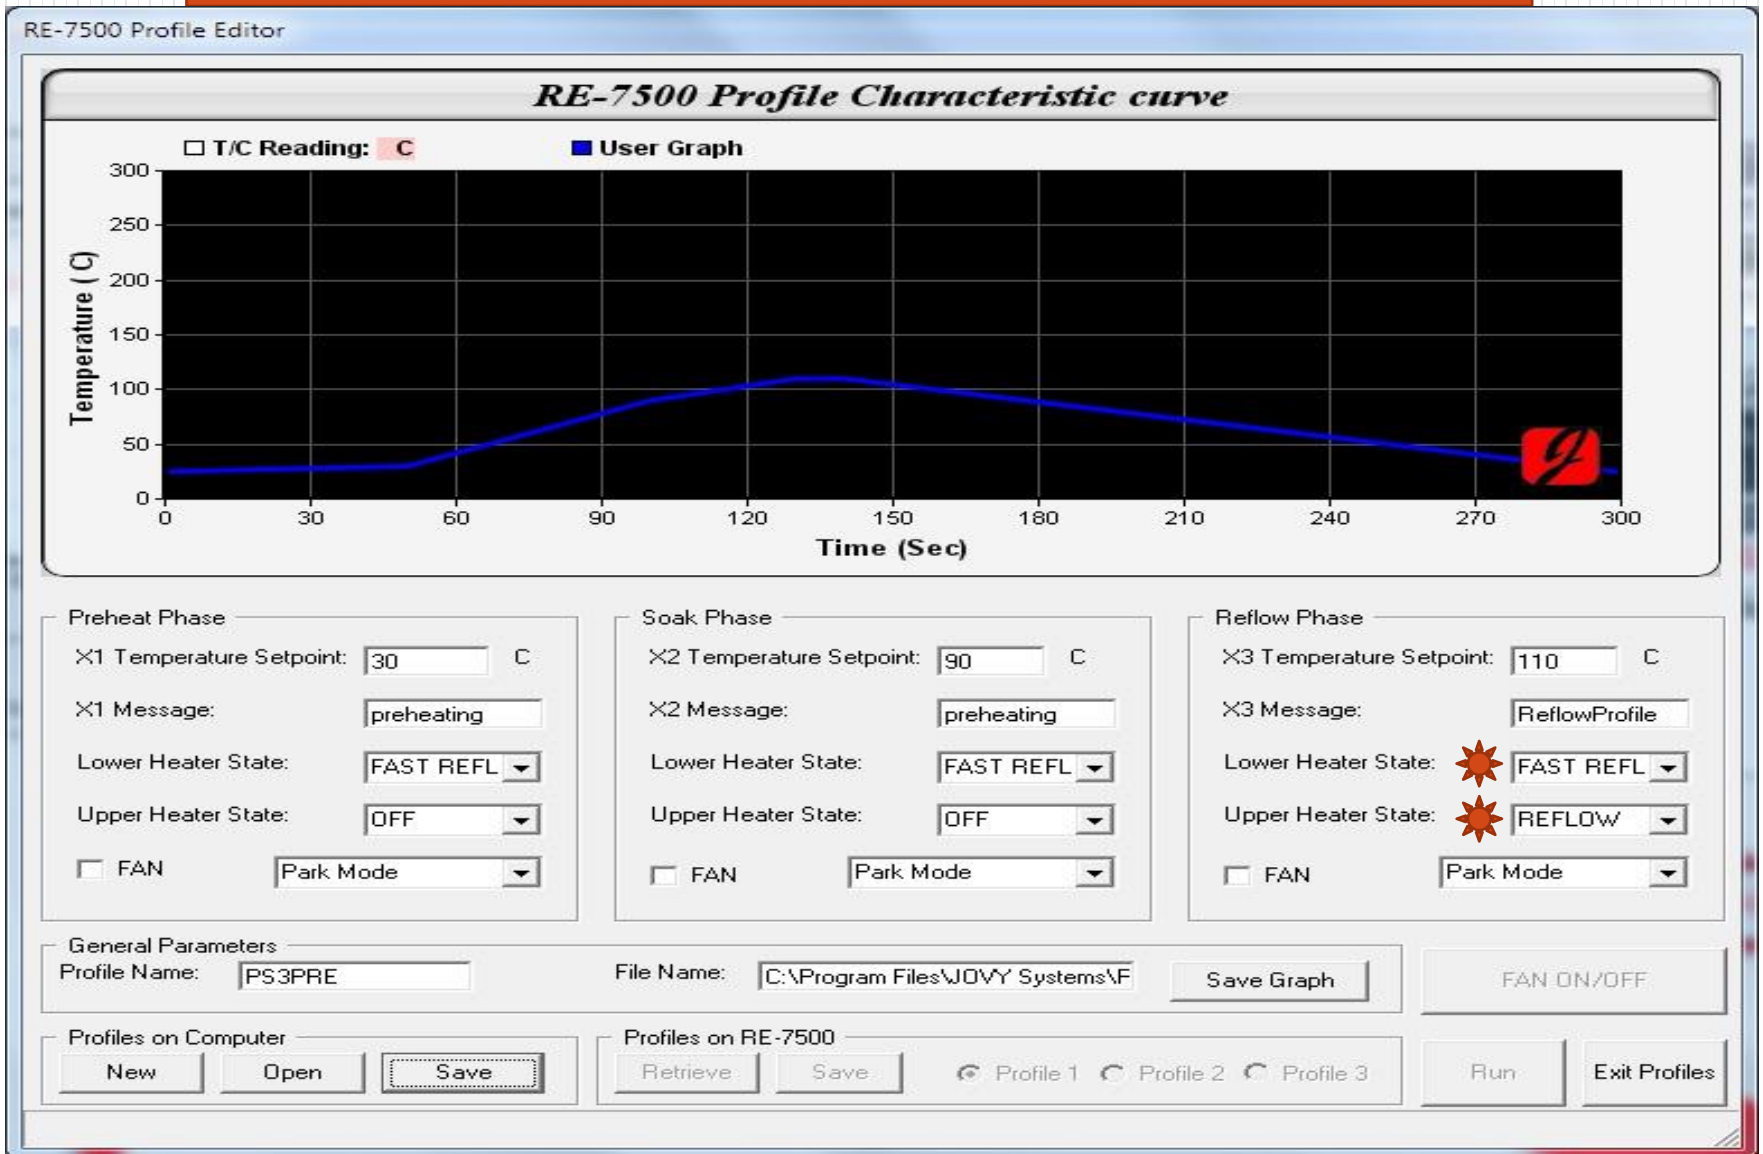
RE-7500 Profile Editor

RE-7500 Profile Characteristic curve

T/C Reading: C

User Graph

Temperature ( C)

300
250
200
150
100
50
0

0 30 60 90 120 150 180 210 240 270 300

Time (Sec)

Preheat Phase
X1 Temperature Setpoint: 30 C
X1 Message: preheating
Lower Heater State: FAST REFL
Upper Heater State: OFF
FAN Park Mode

Soak Phase
X2 Temperature Setpoint: 90 C
X2 Message: preheating
Lower Heater State: FAST REFL
Upper Heater State: OFF
FAN Park Mode

Reflow Phase
X3 Temperature Setpoint: 110 C
X3 Message: ReflowProfile
Lower Heater State: FAST REFL
Upper Heater State: REFLOW
FAN Park Mode

General Parameters
Profile Name: PS3PRE
File Name: C:\Program Files\JOVY Systems\F
Save Graph

FAN ON/OFF

Profiles on Computer
New Open Save

Profiles on RE-7500
Retrieve Save Profile 1 Profile 2 Profile 3

Run Exit Profiles